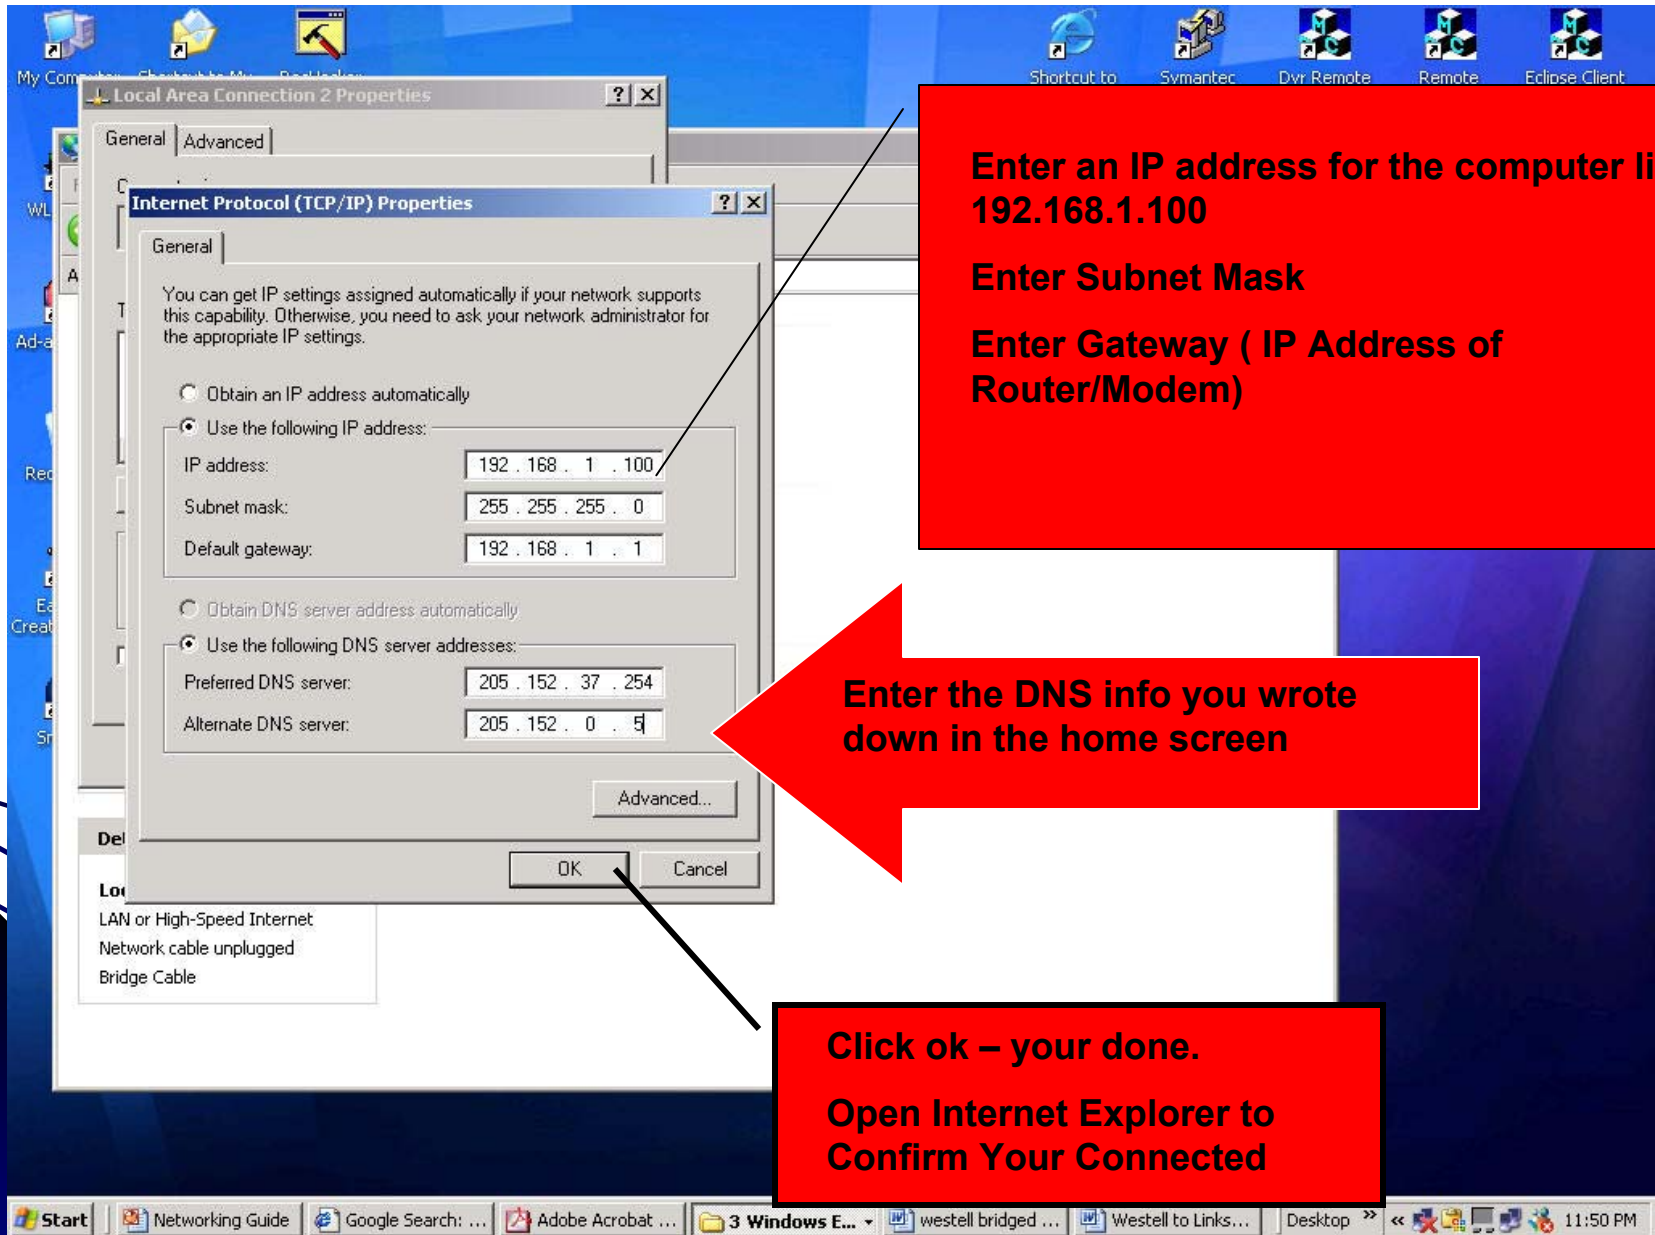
My Com

Shortcut to

Symantec

Dvr Remote

Remote

Eclipse Client

Local Area Connection 2 Properties

General | Advanced

Internet Protocol (TCP/IP) Properties

General

You can get IP settings assigned automatically if your network supports this capability. Otherwise, you need to ask your network administrator for the appropriate IP settings.

Obtain an IP address automatically

Use the following IP address:

IP address: 192 . 168 . 1 . 100

Subnet mask: 255 . 255 . 255 . 0

Default gateway: 192 . 168 . 1 . 1

Obtain DNS server address automatically

Use the following DNS server addresses:

Preferred DNS server: 205 . 152 . 37 . 254

Alternate DNS server: 205 . 152 . 0 . 5

Advanced...

OK

Cancel

Enter an IP address for the computer li 192.168.1.100

Enter Subnet Mask

Enter Gateway ( IP Address of Router/Modem)

Enter the DNS info you wrote down in the home screen

Click ok – your done.

Open Internet Explorer to Confirm Your Connected

LAN or High-Speed Internet
Network cable unplugged
Bridge Cable

Start | Networking Guide | Google Search: ... | Adobe Acrobat ... | 3 Windows E... | westell bridged ... | Westell to Links... | Desktop | 11:50 PM